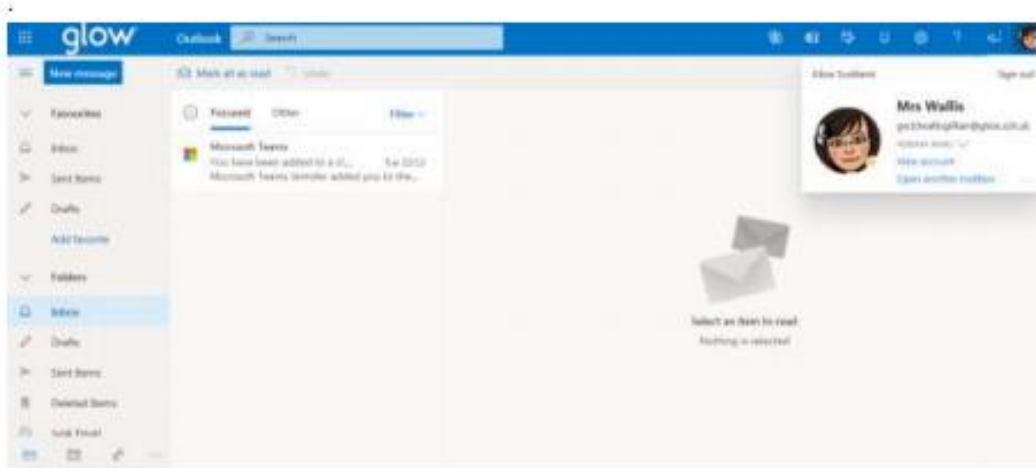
glow Outlook Search

New message

Mark all as read Undo

Favourites

Inbox

Sent Items

Drafts

Add favourite

Folders

Inbox

Drafts

Sent Items

Deleted Items

Junk Email

Focused Other Filter

Microsoft Teams
You have been added to a cl... Tue 22/12
Microsoft Teams (emulator added you to the...

Select an item to read
Nothing is selected

Glow Southent Sign out

Mrs Wallis
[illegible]@glow.sch.uk
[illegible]
View account
Open another mailbox